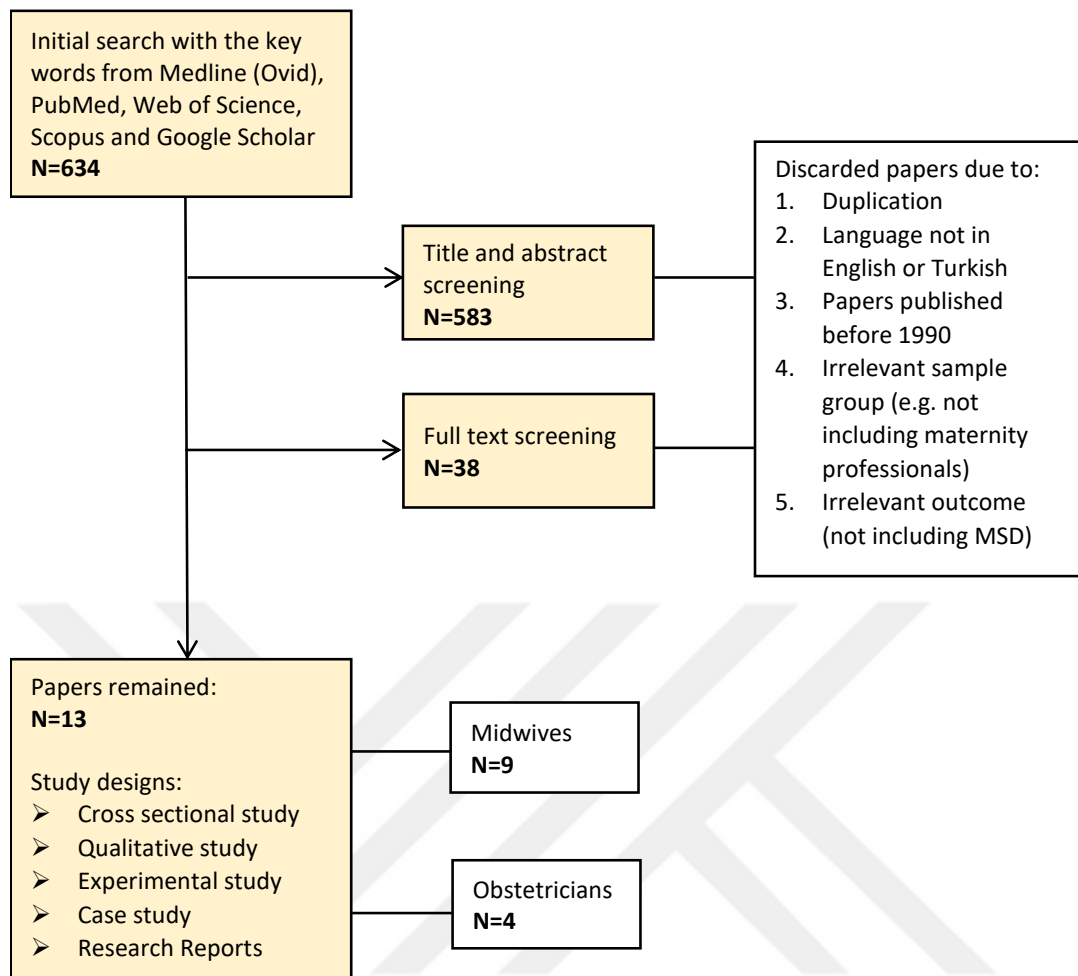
Initial search with the key words from Medline (Ovid), PubMed, Web of Science, Scopus and Google Scholar
**N=634**

Title and abstract screening
**N=583**

Full text screening
**N=38**

Discarded papers due to:
1. Duplication
2. Language not in English or Turkish
3. Papers published before 1990
4. Irrelevant sample group (e.g. not including maternity professionals)
5. Irrelevant outcome (not including MSD)

Papers remained:
**N=13**

Study designs:
- Cross sectional study
- Qualitative study
- Experimental study
- Case study
- Research Reports

Midwives
**N=9**

Obstetricians
**N=4**